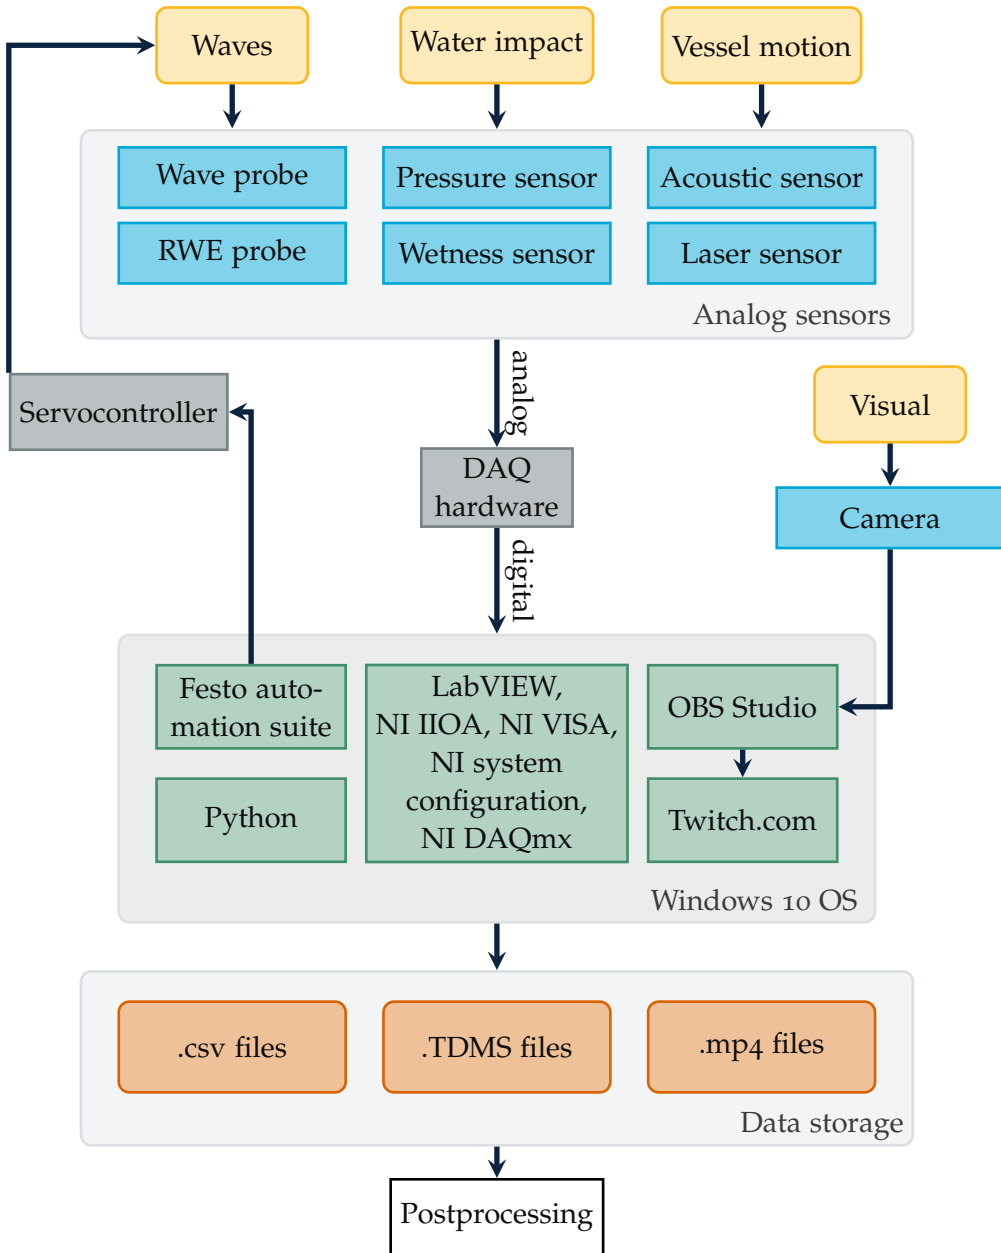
Waves

Water impact

Vessel motion

Wave probe

Pressure sensor

Acoustic sensor

RWE probe

Wetness sensor

Laser sensor

Analog sensors

analog

Servocontroller

Visual

DAQ hardware

Camera

digital

Festo automation suite

LabVIEW, NI IIOA, NI VISA, NI system configuration, NI DAQmx

OBS Studio

Python

Twitch.com

Windows 10 OS

.csv files

.TDMS files

.mp4 files

Data storage

Postprocessing